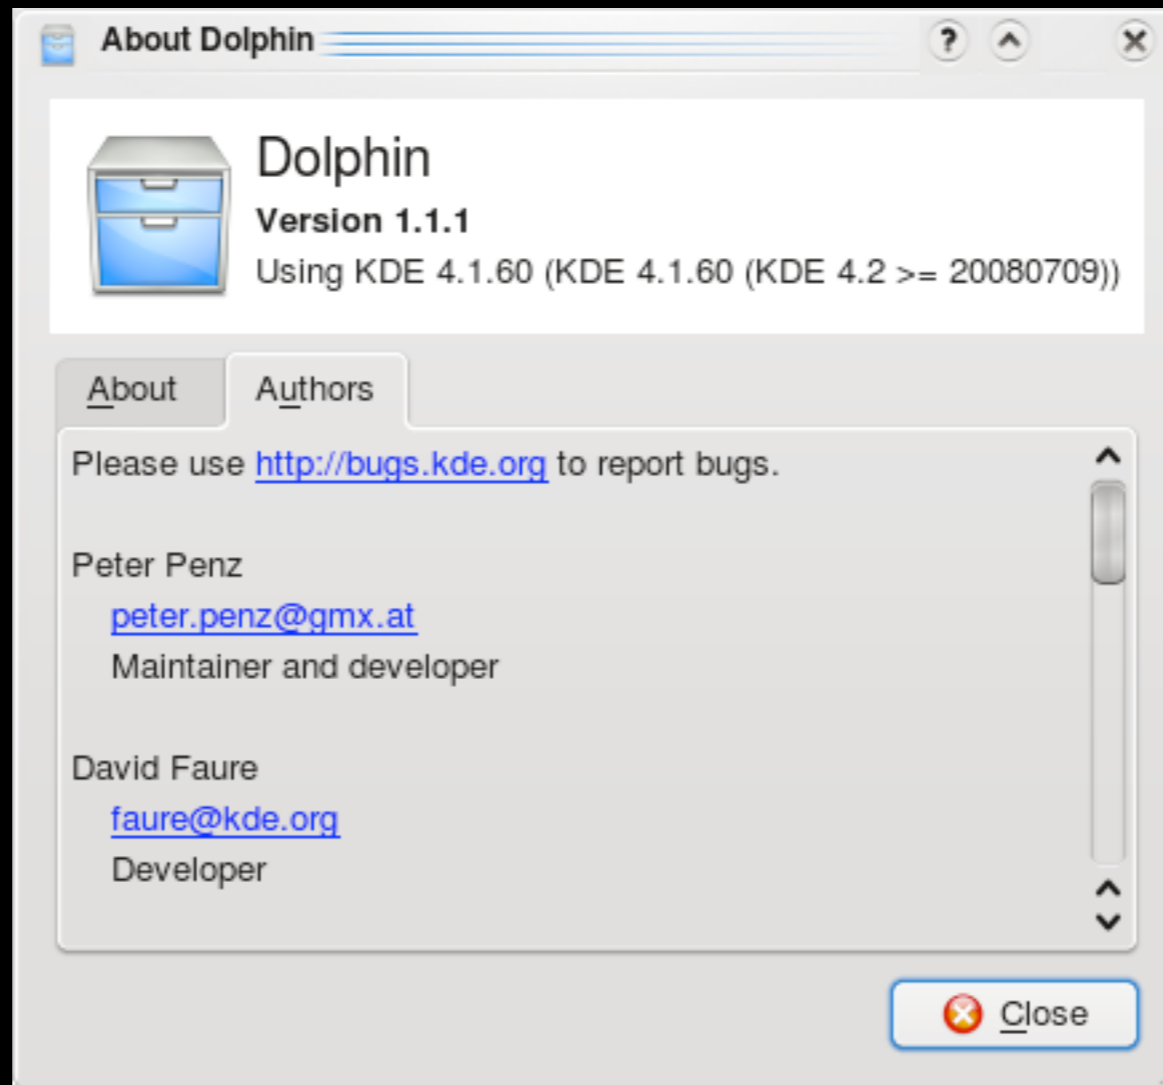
About Dolphin

?

Dolphin

**Version 1.1.1**

Using KDE 4.1.60 (KDE 4.1.60 (KDE 4.2 >= 20080709))

About

Authors

Please use http://bugs.kde.org to report bugs.

Peter Penz
peter.penz@gmx.at
Maintainer and developer

David Faure
faure@kde.org
Developer

Close